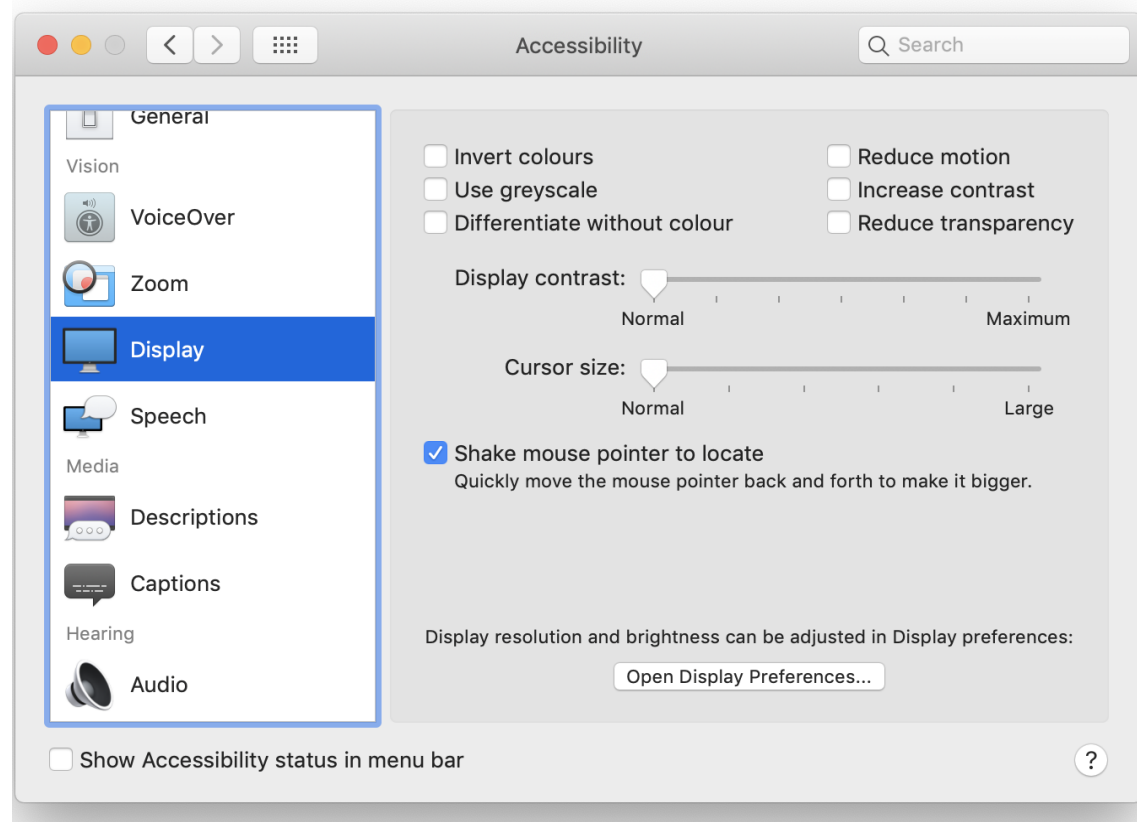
Accessibility

Search

General

Vision

VoiceOver

Zoom

Display

Speech

Media

Descriptions

Captions

Hearing

Audio

Invert colours
Use greyscale
Differentiate without colour

Reduce motion
Increase contrast
Reduce transparency

Display contrast:
Normal
Maximum

Cursor size:
Normal
Large

Shake mouse pointer to locate
Quickly move the mouse pointer back and forth to make it bigger.

Display resolution and brightness can be adjusted in Display preferences:

Open Display Preferences...

Show Accessibility status in menu bar

?